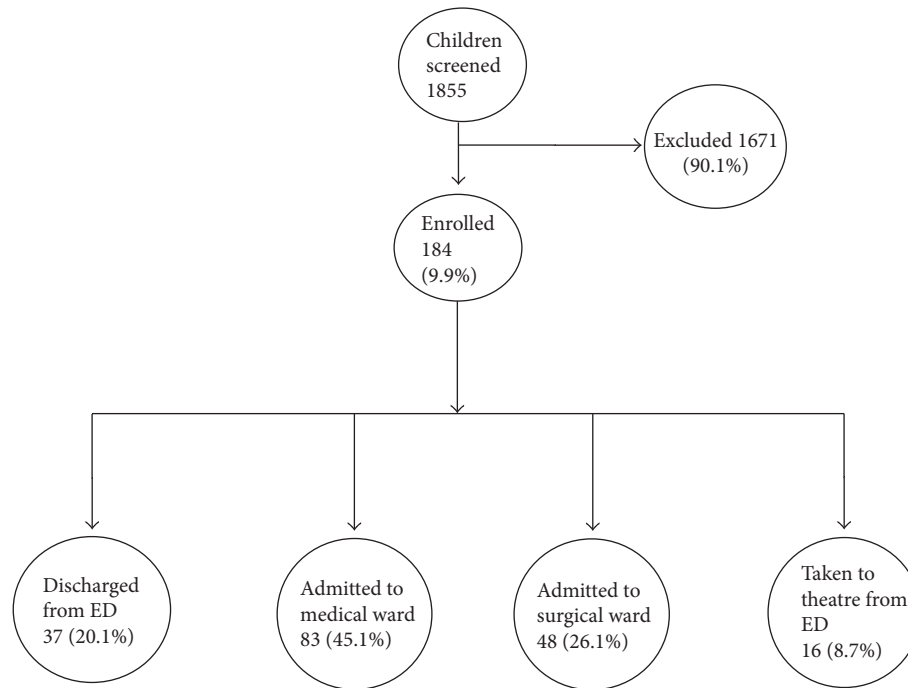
Children screened 1855

Excluded 1671 (90.1%)

Enrolled 184 (9.9%)

Discharged from ED 37 (20.1%)

Admitted to medical ward 83 (45.1%)

Admitted to surgical ward 48 (26.1%)

Taken to theatre from ED 16 (8.7%)